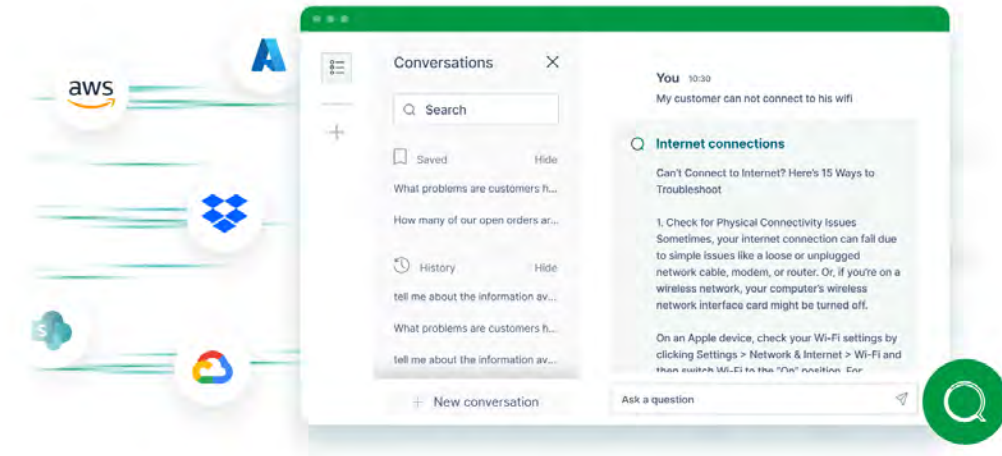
aws

S

Conversations

Search

Saved Hide

What problems are customers h...

How many of our open orders ar...

History Hide

tell me about the information av...

What problems are customers h...

tell me about the information av...

New conversation

You 10:30

My customer can not connect to his wifi

Internet connections

Can't Connect to Internet? Here's 15 Ways to Troubleshoot

1. Check for Physical Connectivity Issues Sometimes, your internet connection can fail due to simple issues like a loose or unplugged network cable, modem, or router. Or, if you're on a wireless network, your computer's wireless network interface card might be turned off.

On an Apple device, check your Wi-Fi settings by clicking Settings > Network & Internet > Wi-Fi and then switch Wi-Fi to the "On" position. For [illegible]

Ask a question